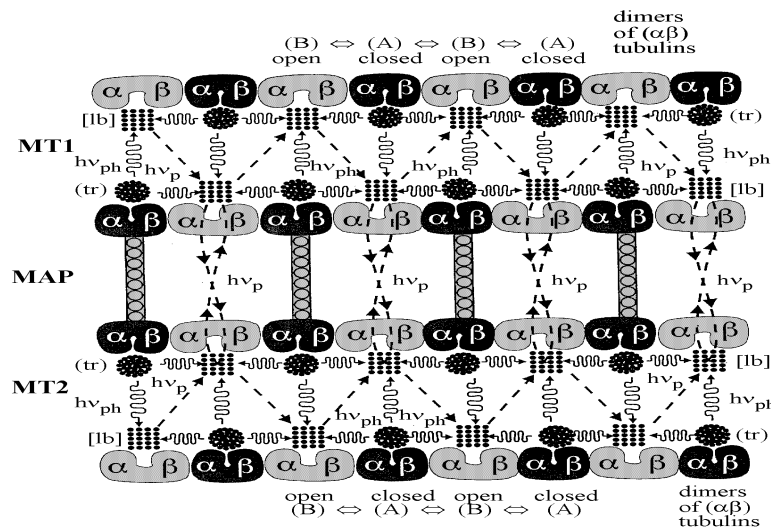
(B) ⇔ (A) ⇔ (B) ⇔ (A)
open closed open closed

dimers of (αβ) tubulins

α β α β α β α β α β α β α β α β α β α β α β α β

[lb] (tr)

MT1

$h\nu_{ph}$ $h\nu_p$ $h\nu_{ph}$ $h\nu_p$ $h\nu_{ph}$ $h\nu_p$ $h\nu_{ph}$

(tr) [lb]

α β α β α β α β α β α β

MAP

$h\nu_p$ $h\nu_p$ $h\nu_p$

α β α β α β α β α β α β

(tr) [lb]

MT2

$h\nu_{ph}$ $h\nu_p$ $h\nu_{ph}$ $h\nu_{ph}$ $h\nu_p$ $h\nu_p$ $h\nu_{ph}$

[lb] (tr)

α β α β α β α β α β α β

open closed open closed
(B) ⇔ (A) ⇔ (B) ⇔ (A)

dimers of (αβ) tubulins